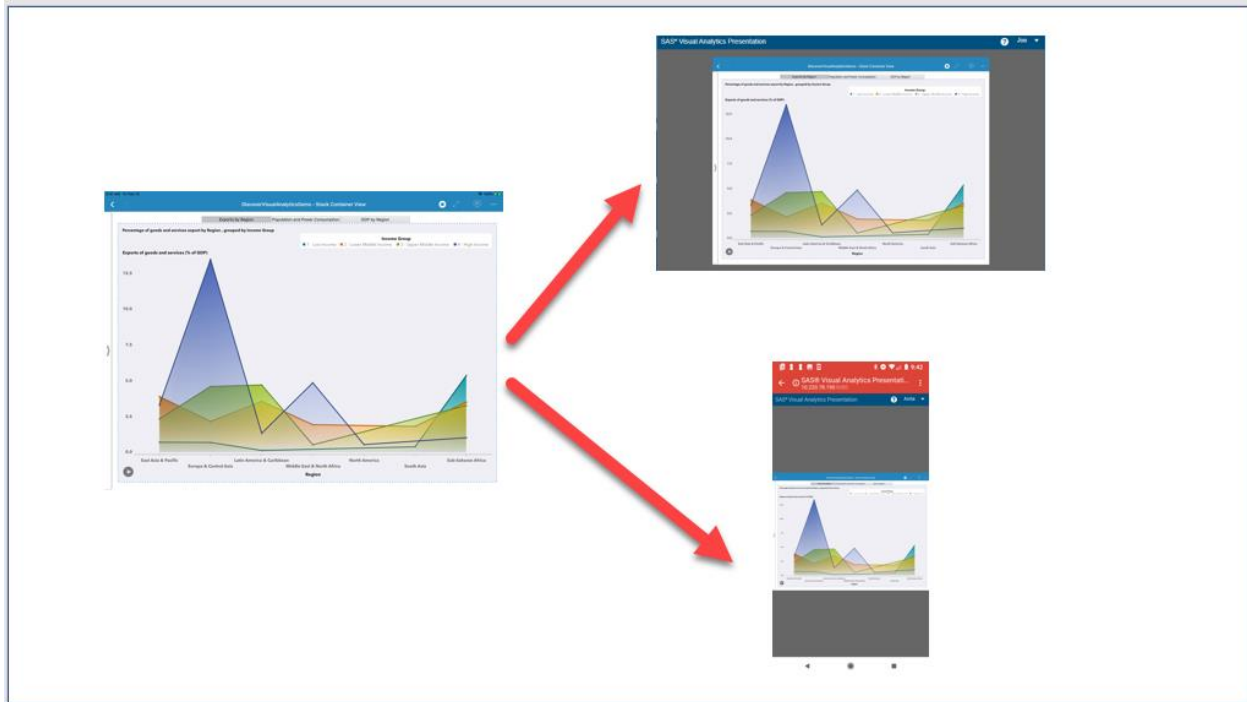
DiscoverVisualAnalytics - Stack Container View

Exports by Region | Population and Power Consumption | GDP by Region

Percentage of goods and services export by Region , grouped by Income Group

Income Group
1 - Low Income | 2 - Lower Middle Income | 3 - Upper Middle Income | 4 - High Income

Exports of goods and services (% of GDP)

15.0
10.0
7.5
5.0
2.5
0.0

East Asia & Pacific
Europe & Central Asia
Latin America & Caribbean
Middle East & North Africa
North America
South Asia
Sub-Saharan Africa

Region

SAS® Visual Analytics Presentation
Joe

SAS® Visual Analytics Presentati...
9:42

SAS® Visual Analytics Presentation
Joe